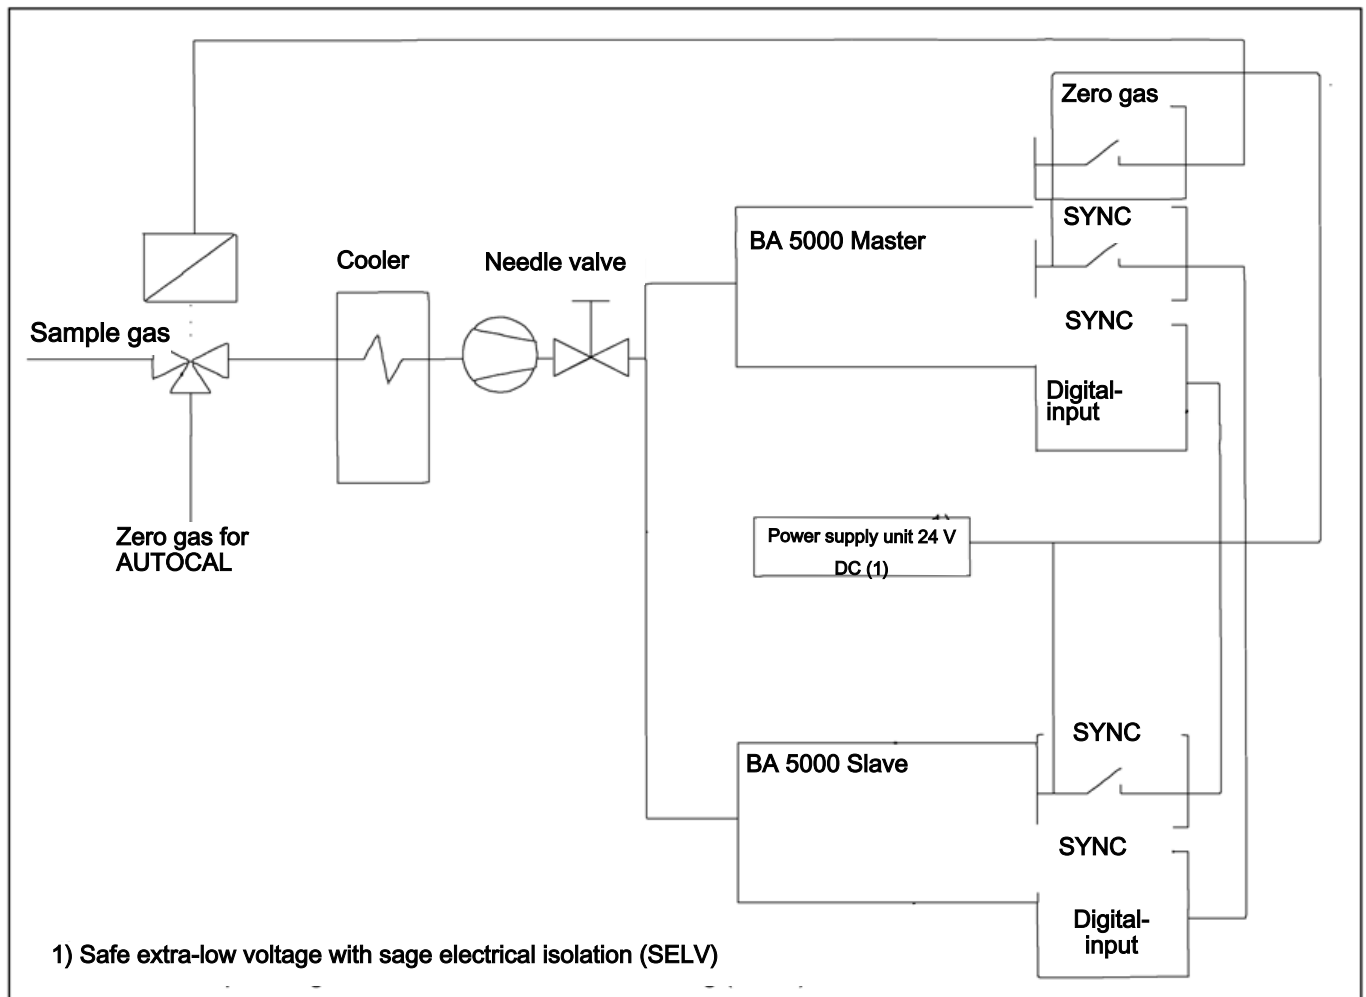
Zero gas

SYNC

BA 5000 Master

Cooler

Needle valve

Sample gas

SYNC

Digital-input

Zero gas for AUTOCAL

Power supply unit 24 V DC (1)

SYNC

BA 5000 Slave

SYNC

Digital-input

1) Safe extra-low voltage with sage electrical isolation (SELV)